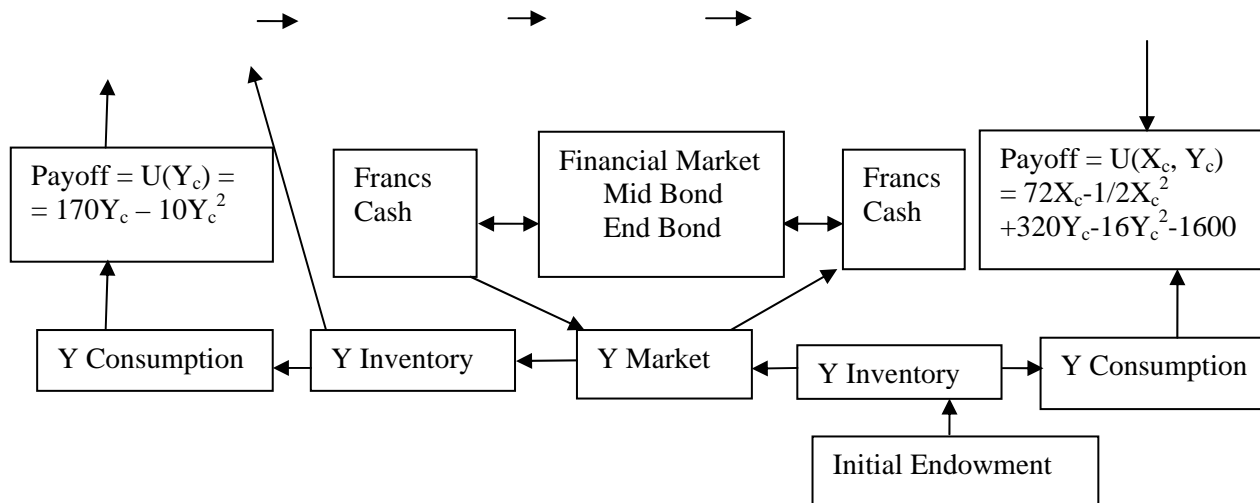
Payoff = $U(Y_c)$ = = $170Y_c - 10Y_c^2$

Francs Cash

Financial Market
Mid Bond
End Bond

Francs Cash

Payoff = $U(X_c, Y_c)$ = $72X_c-1/2X_c^2$ $+320Y_c-16Y_c^2-1600$

Y Consumption

Y Inventory

Y Market

Y Inventory

Y Consumption

Initial Endowment